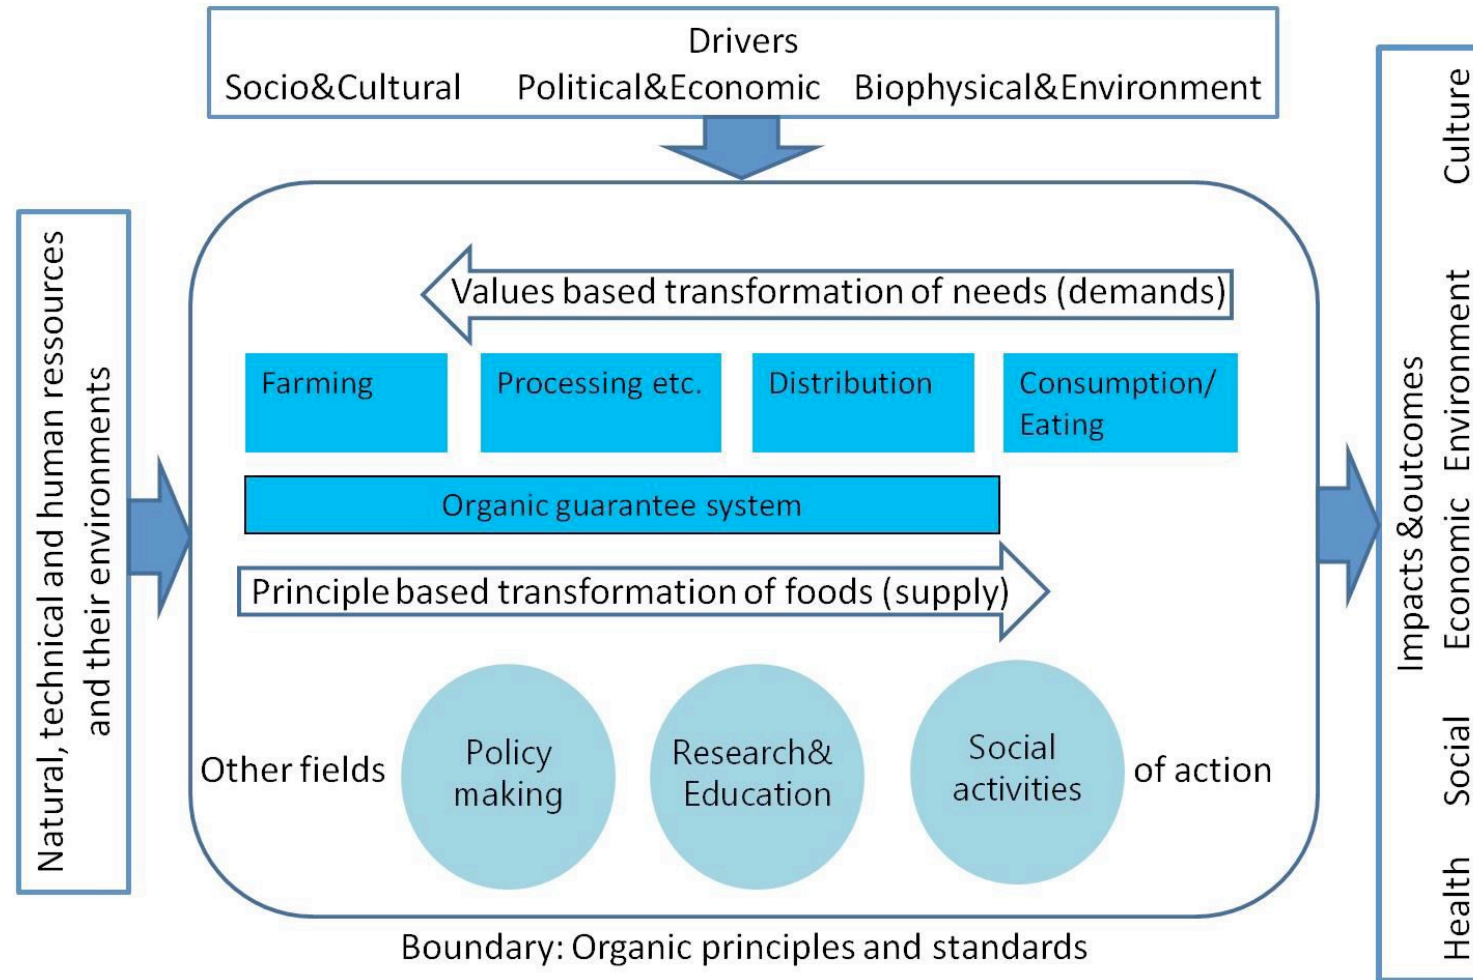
Drivers
Socio&Cultural Political&Economic Biophysical&Environment

Natural, technical and human ressources and their environments

Values based transformation of needs (demands)

Farming

Processing etc.

Distribution

Consumption/ Eating

Organic guarantee system

Principle based transformation of foods (supply)

Other fields

Policy making

Research& Education

Social activities

of action

Boundary: Organic principles and standards

Impacts &outcomes
Health Social Economic Environment Culture